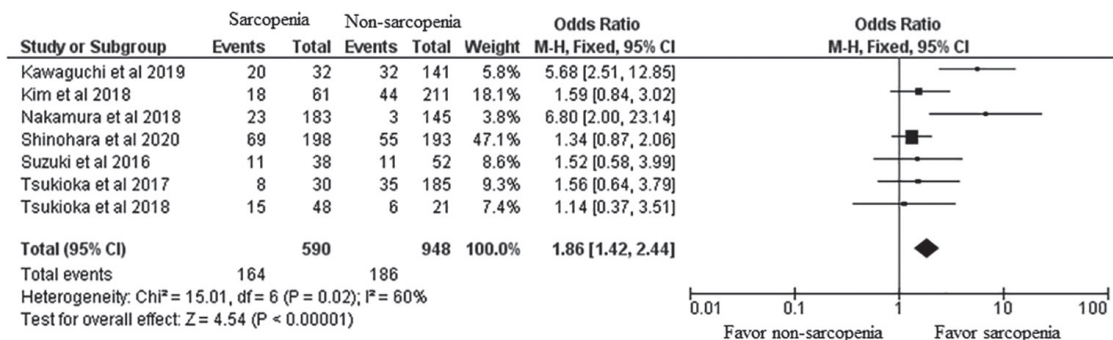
| Study or Subgroup | Sarcopenia Events | Sarcopenia Total | Non-sarcopenia Events | Non-sarcopenia Total | Weight | Odds Ratio M-H, Fixed, 95% CI |
|---|---|---|---|---|---|---|
| Kawaguchi et al 2019 | 20 | 32 | 32 | 141 | 5.8% | 5.68 [2.51, 12.85] |
| Kim et al 2018 | 18 | 61 | 44 | 211 | 18.1% | 1.59 [0.84, 3.02] |
| Nakamura et al 2018 | 23 | 183 | 3 | 145 | 3.8% | 6.80 [2.00, 23.14] |
| Shinohara et al 2020 | 69 | 198 | 55 | 193 | 47.1% | 1.34 [0.87, 2.06] |
| Suzuki et al 2016 | 11 | 38 | 11 | 52 | 8.6% | 1.52 [0.58, 3.99] |
| Tsukioka et al 2017 | 8 | 30 | 35 | 185 | 9.3% | 1.56 [0.64, 3.79] |
| Tsukioka et al 2018 | 15 | 48 | 6 | 21 | 7.4% | 1.14 [0.37, 3.51] |
| Total (95% CI) | | 590 | | 948 | 100.0% | 1.86 [1.42, 2.44] |
| Total events | 164 | | 186 | | | |

Heterogeneity: Chi² = 15.01, df = 6 (P = 0.02); I² = 60%
Test for overall effect: Z = 4.54 (P < 0.00001)

Odds Ratio
M-H, Fixed, 95% CI

0.01 0.1 1 10 100
Favor non-sarcopenia Favor sarcopenia